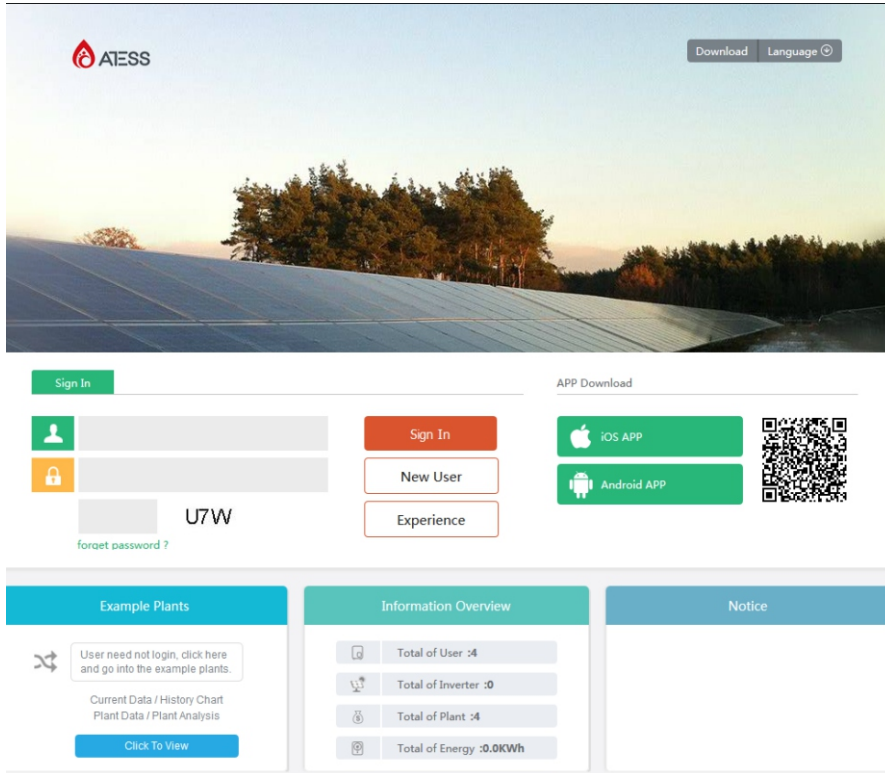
ATESS

Download Language

Sign In

U7W

forget password ?

Sign In

New User

Experience

APP Download

iOS APP

Android APP

Example Plants

User need not login, click here and go into the example plants.

Current Data / History Chart
Plant Data / Plant Analysis

Click To View

Information Overview

Total of User :4

Total of Inverter :0

Total of Plant :4

Total of Energy :0.0KWh

Notice